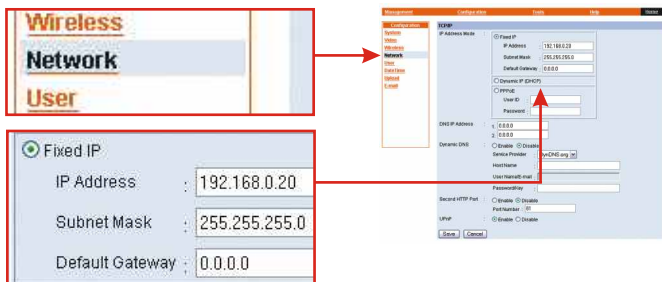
Wireless
Network
User

Fixed IP
IP Address : 192.168.0.20
Subnet Mask : 255.255.255.0
Default Gateway : 0.0.0.0

Management Configuration Tools Help Status

Configuration
System
Video
Wireless
Network
User
FunctionE-mail
Upload
User
E-mail

TCP/IP
IP Address Mode
Fixed IP
IP Address : 192.168.0.20
Subnet Mask : 255.255.255.0
Default Gateway : 0.0.0.0
Dynamic IP (DHCP)
PPPoE
User ID
Password
DNS IP Address
1. 0.0.0.0
2. 0.0.0.0
Dynamic DNS : Enable Disable
Service Provider : DynDNS.org
Host Name
User Name/E-mail
Password/Key
Second HTTP Port : Enable Disable
Port Number : 81
UPnP : Enable Disable
Save Cancel